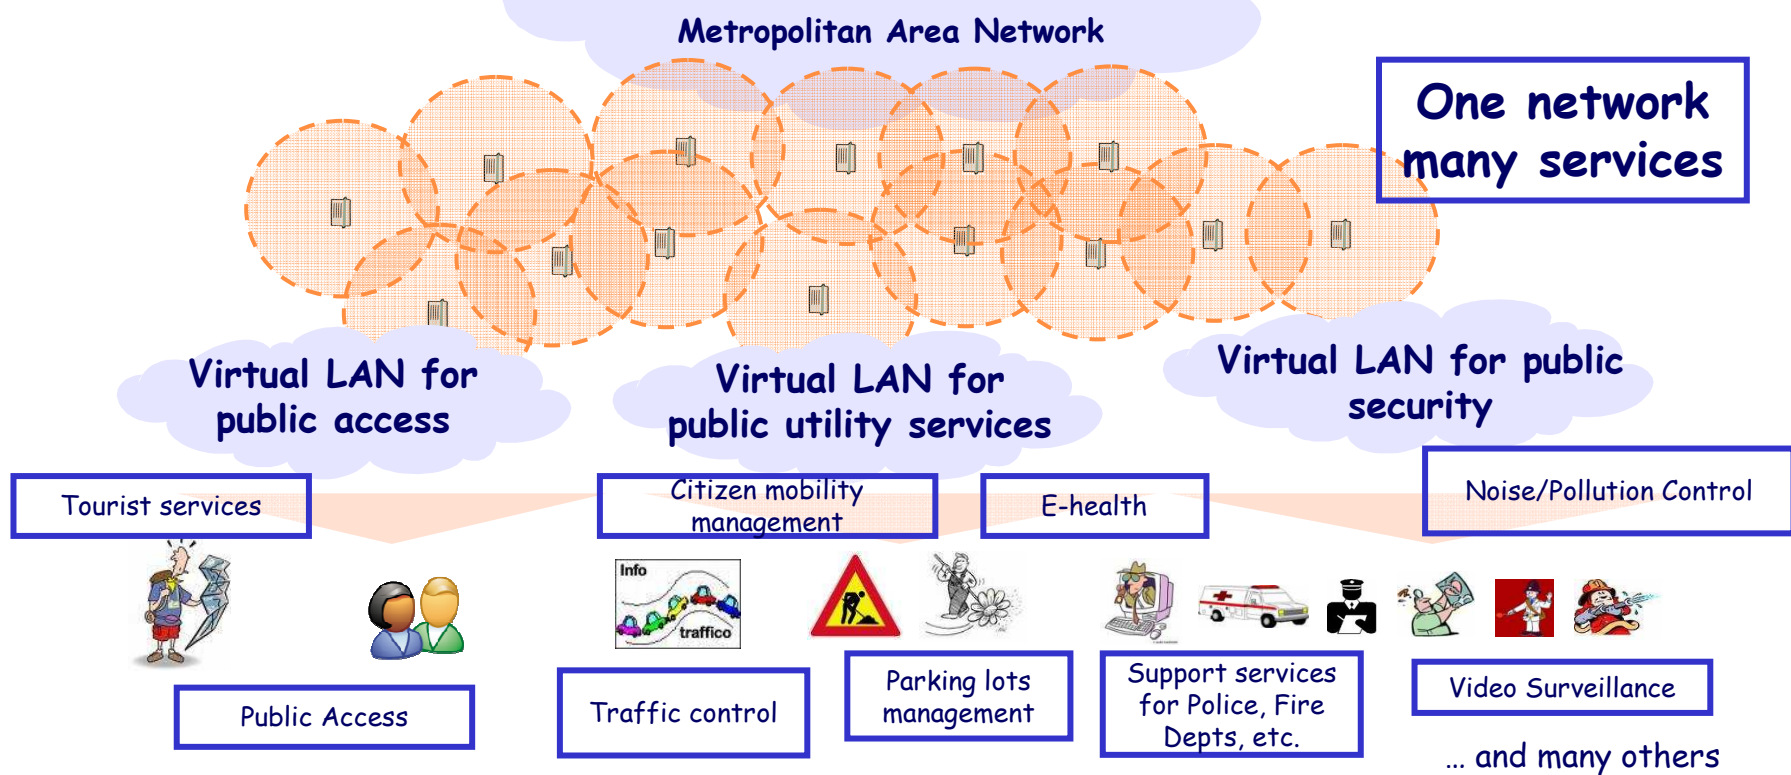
Metropolitan Area Network

One network many services

Virtual LAN for public access

Virtual LAN for public utility services

Virtual LAN for public security

Tourist services

Citizen mobility management

E-health

Noise/Pollution Control

Info

traffico

Public Access

Traffic control

Parking lots management

Support services for Police, Fire Depts, etc.

Video Surveillance

… and many others